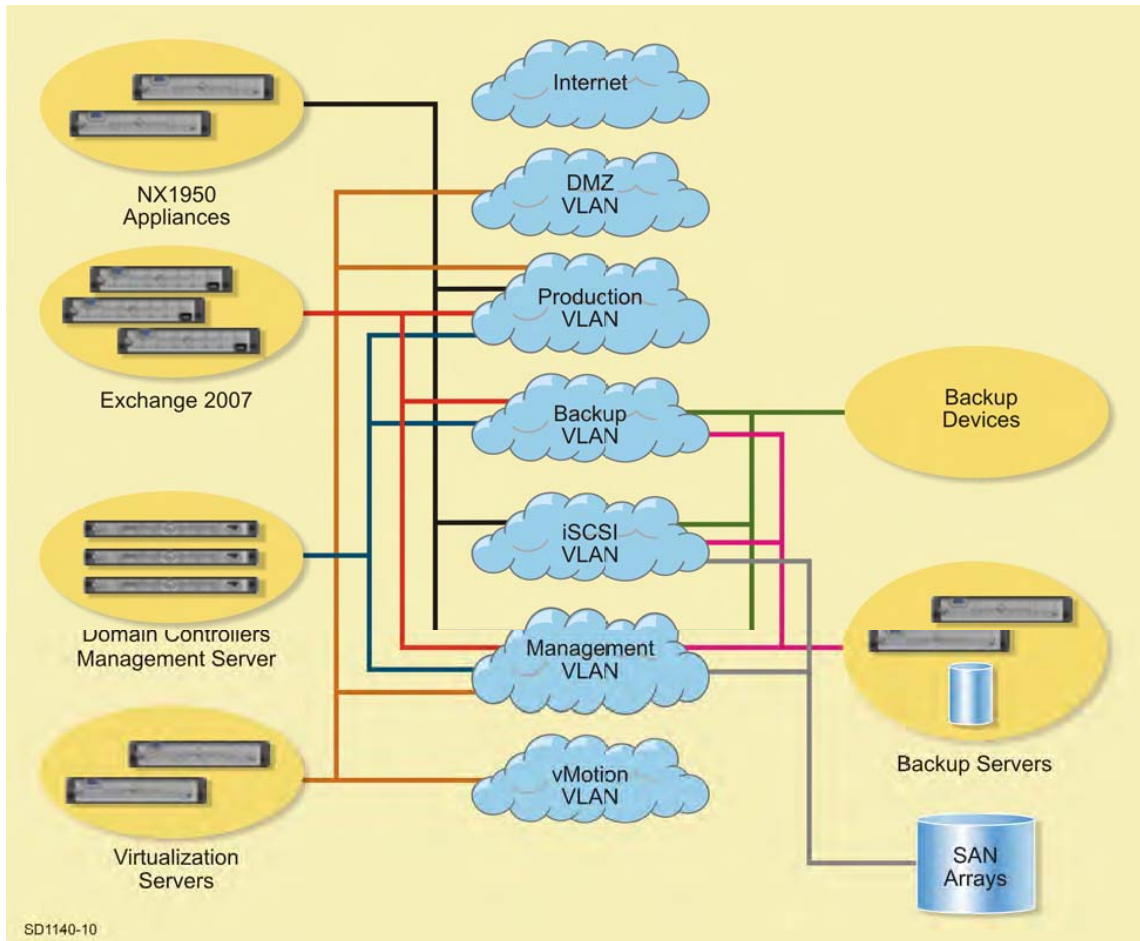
Internet

NX1950 Appliances

DMZ VLAN

Production VLAN

Exchange 2007

Backup VLAN

Backup Devices

iSCSI VLAN

Domain Controllers Management Server

Management VLAN

Backup Servers

Virtualization Servers

vMotion VLAN

SAN Arrays

SD1140-10